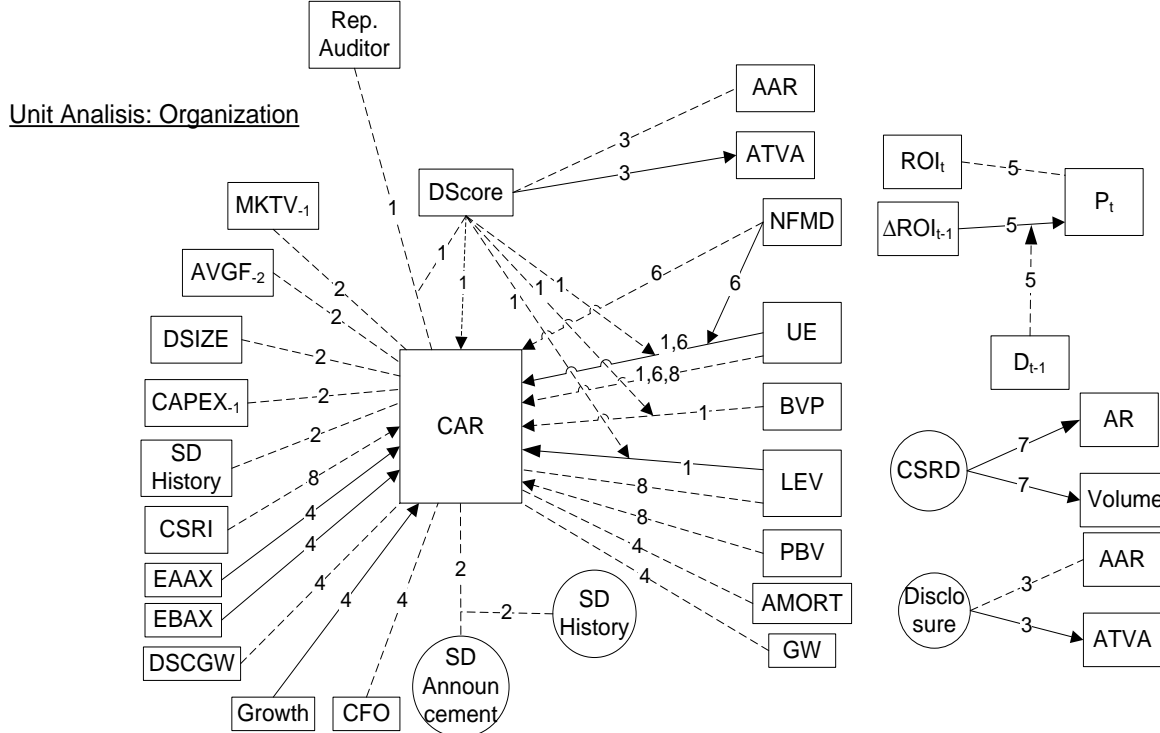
Unit Analisis: Organization

Rep. Auditor

AAR

ATVA

DScore

3

3

1

1

1

MKTV$_{-1}$

AVGF$_{-2}$

DSIZE

CAPEX$_{-1}$

SD History

CSRI

EAAX

EBAX

DSCGW

Growth

CFO

2

2

2

2

2

8

4

4

4

4

4

CAR

NFMD

6

6

1

1

1

1

UE

1,6

1,6,8

BVP

1

LEV

1

8

8

PBV

4

AMORT

4

GW

2

2

SD History

SD Announcement

ROI$_t$

5

P$_t$

$\Delta$ROI$_{t-1}$

5

5

D$_{t-1}$

CSRD

7

7

AR

Volume

AAR

Disclosure

3

3

ATVA